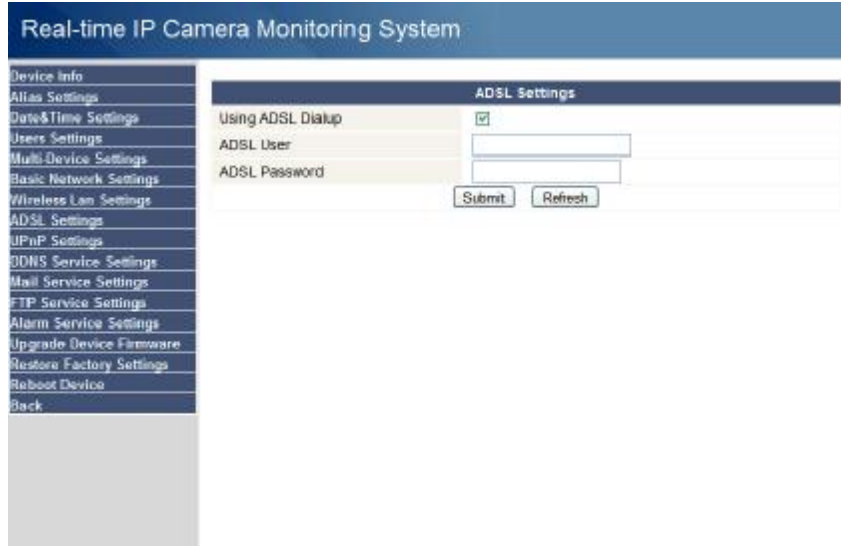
Real-time IP Camera Monitoring System

Device Info
Alias Settings
Date&Time Settings
Users Settings
Multi-Device Settings
Basic Network Settings
Wireless Lan Settings
ADSL Settings
UPnP Settings
DDNS Service Settings
Mail Service Settings
FTP Service Settings
Alarm Service Settings
Upgrade Device Firmware
Restore Factory Settings
Reboot Device
Back

ADSL Settings

| | |
|---|---|
| Using ADSL Dialup | ☑ |
| ADSL User | |
| ADSL Password | |

Submit Refresh